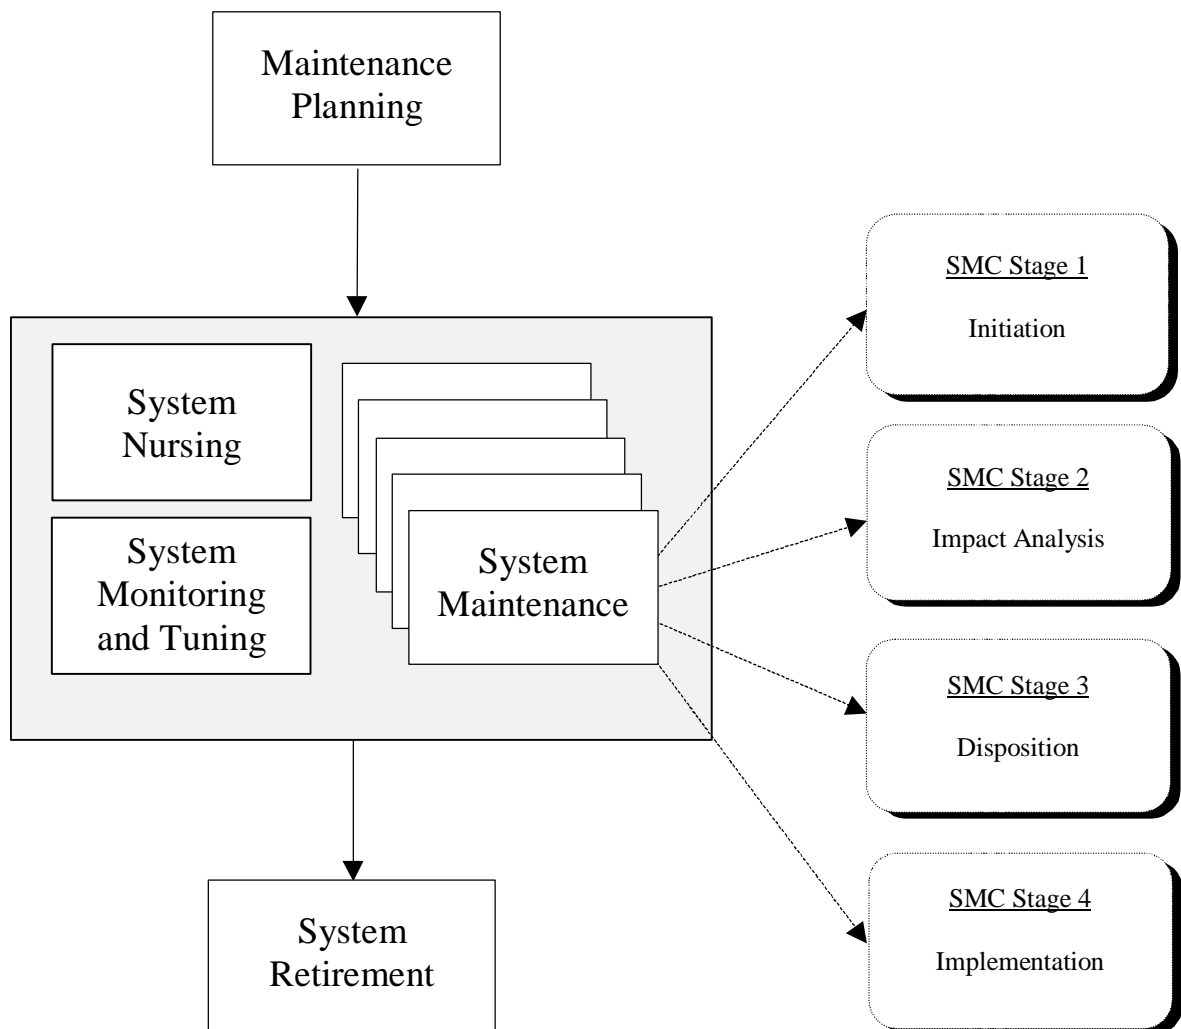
Maintenance Planning

System Nursing

System Monitoring and Tuning

System Maintenance

System Retirement

SMC Stage 1

Initiation

SMC Stage 2

Impact Analysis

SMC Stage 3

Disposition

SMC Stage 4

Implementation